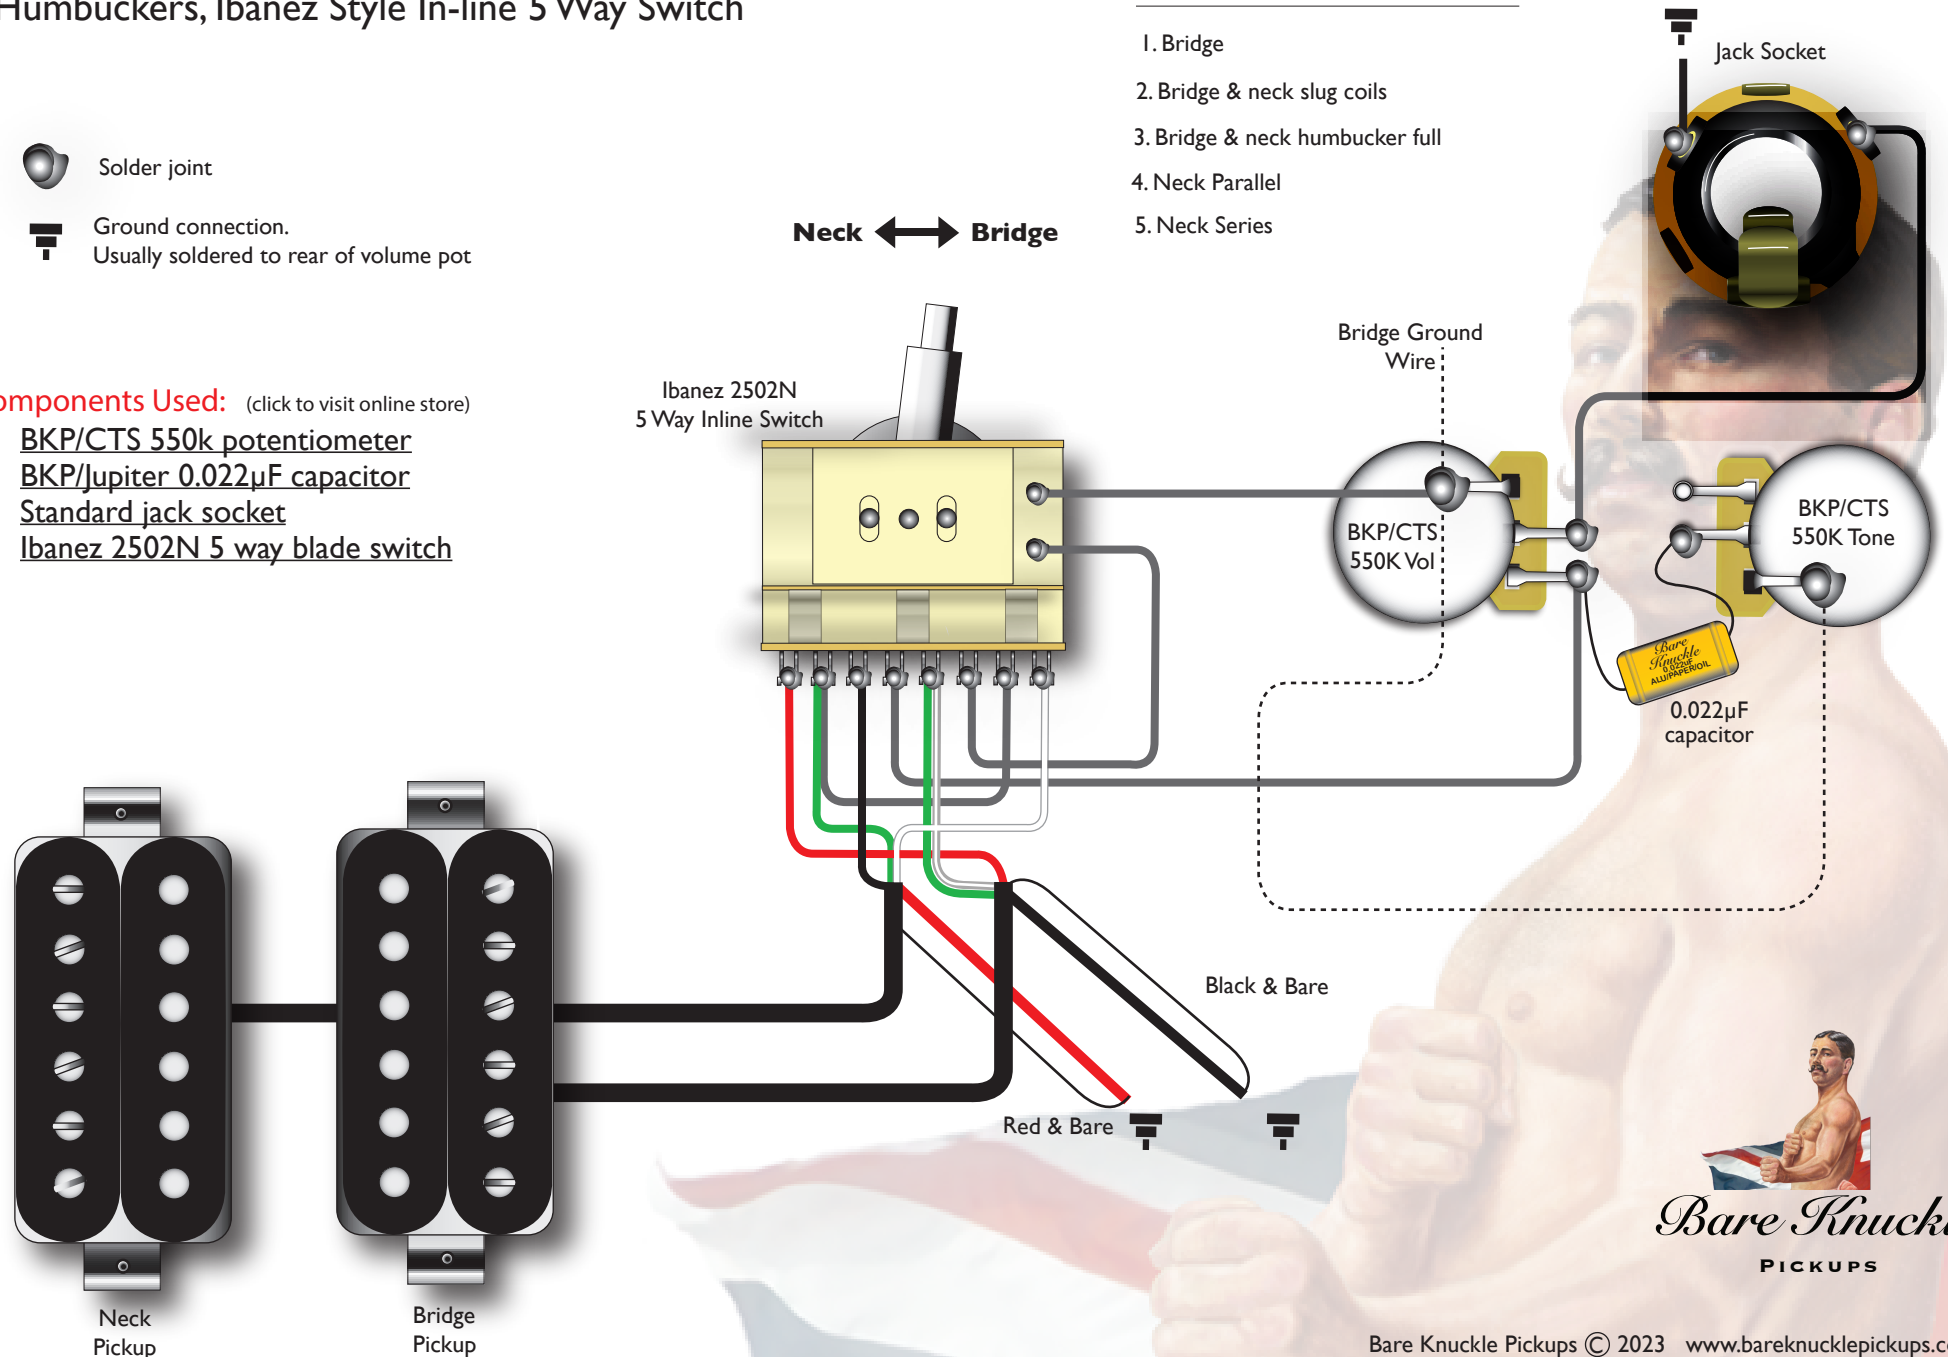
Humbuckers, Ibanez Style In-line 5 Way Switch

1. Bridge
2. Bridge & neck slug coils
3. Bridge & neck humbucker full
4. Neck Parallel
5. Neck Series

Jack Socket

Solder joint

Ground connection.
Usually soldered to rear of volume pot

Neck Bridge

Bridge Ground Wire

Ibanez 2502N
5 Way Inline Switch

omponents Used: (click to visit online store)
BKP/CTS 550k potentiometer
BKP/Jupiter 0.022μF capacitor
Standard jack socket
Ibanez 2502N 5 way blade switch

BKP/CTS 550K Vol

BKP/CTS 550K Tone

Bare Knuckle 0.022μF ALU/PAPER/OIL

0.022μF capacitor

Black & Bare

Red & Bare

Neck Pickup

Bridge Pickup

Bare Knuck

PICKUPS

Bare Knuckle Pickups © 2023 www.bareknucklepickups.c